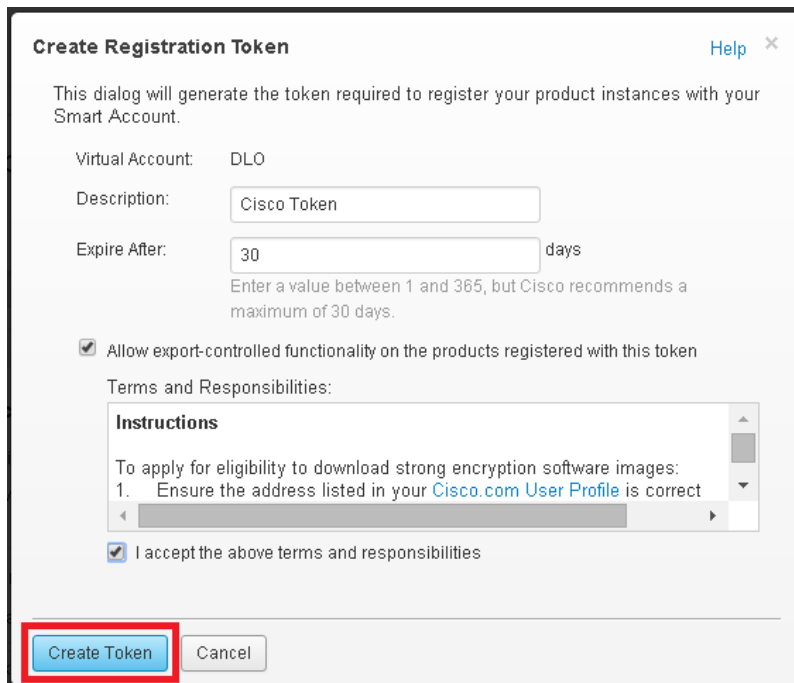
Create Registration Token

Help ×

This dialog will generate the token required to register your product instances with your Smart Account.

Virtual Account: DLO

Description: Cisco Token

Expire After: 30 days

Enter a value between 1 and 365, but Cisco recommends a maximum of 30 days.

Allow export-controlled functionality on the products registered with this token

Terms and Responsibilities:

Instructions

To apply for eligibility to download strong encryption software images:
1. Ensure the address listed in your Cisco.com User Profile is correct

I accept the above terms and responsibilities

Create Token

Cancel